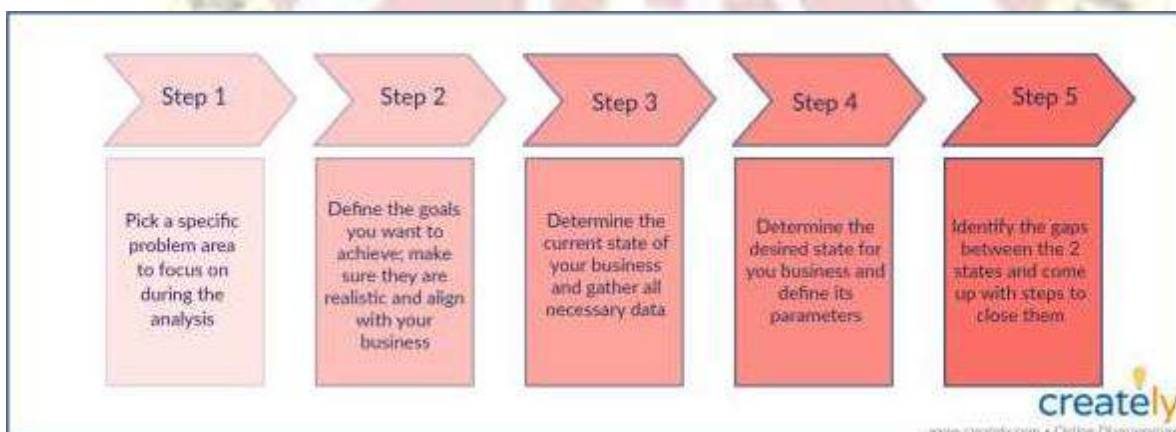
Step 1

Pick a specific problem area to focus on during the analysis

Step 2

Define the goals you want to achieve; make sure they are realistic and align with your business

Step 3

Determine the current state of your business and gather all necessary data

Step 4

Determine the desired state for you business and define its parameters

Step 5

Identify the gaps between the 2 states and come up with steps to close them

creately

www.creately.com • Online Diagramming